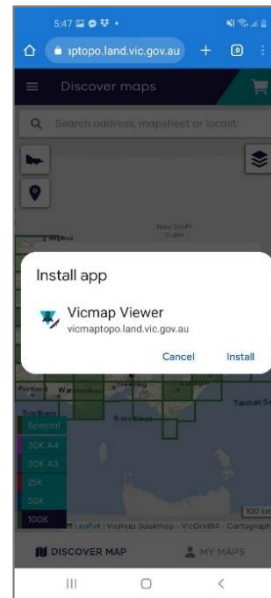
5:47

aptopo.land.vic.gov.au

Discover maps

Search address, mapsheet or localit

Install app

Vicmap Viewer
vicmaptopo.land.vic.gov.au

Cancel Install

Special
30K A4
30K A3
25K
50K
100K

Tasman Se

Leaflet | Vicmap basemap - VicGrid94 - Cartograph

DISCOVER MAP
MY MAPS